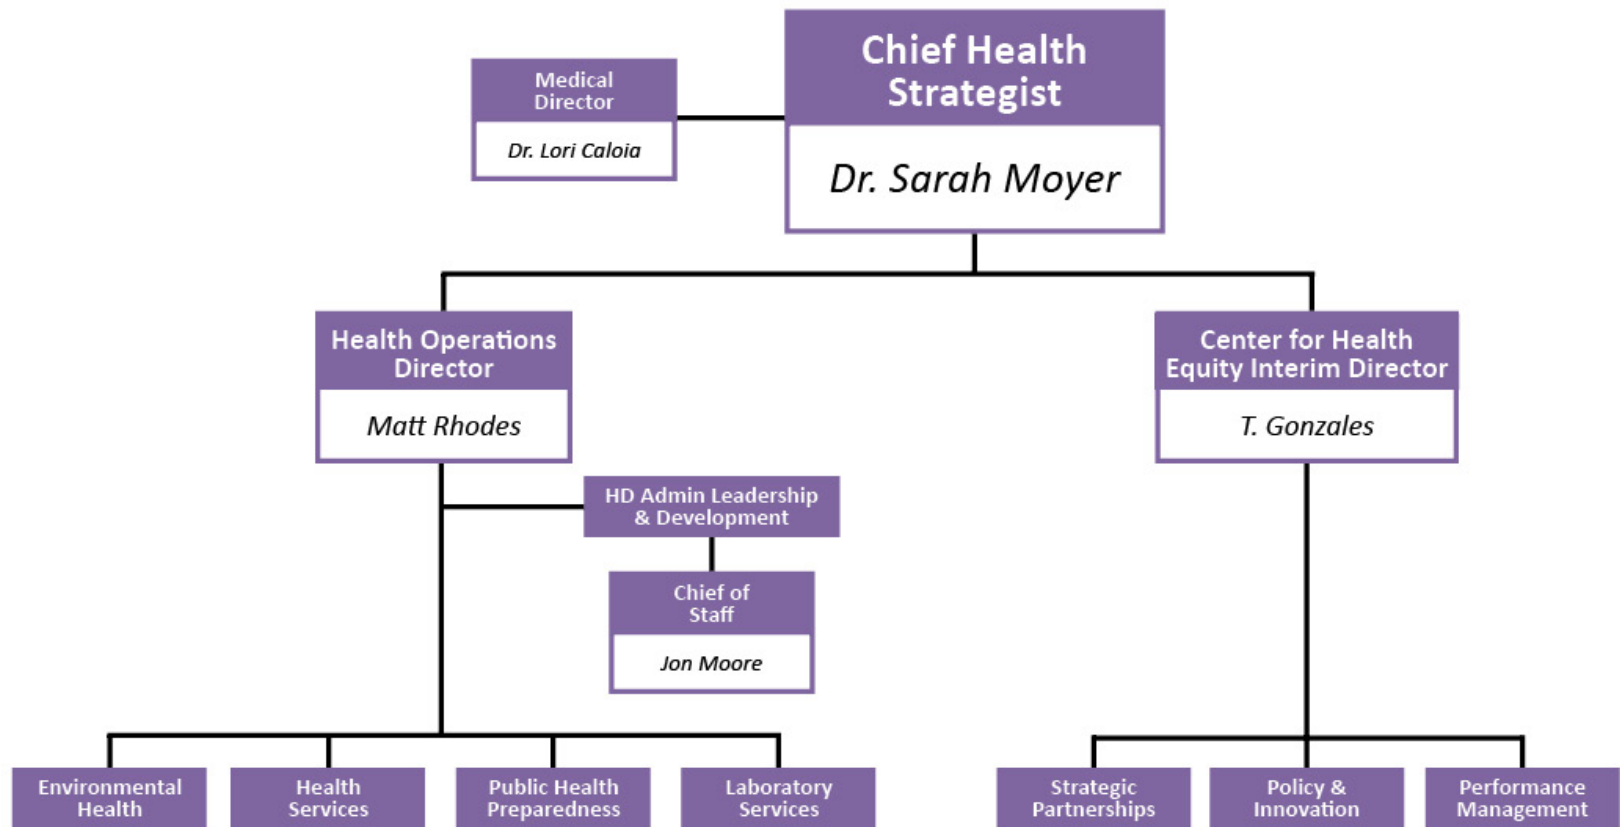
Chief Health Strategist

Dr. Sarah Moyer

Medical Director

Dr. Lori Caloia

Health Operations Director

Matt Rhodes

Center for Health Equity Interim Director

T. Gonzales

HD Admin Leadership & Development

Chief of Staff

Jon Moore

Environmental Health

Health Services

Public Health Preparedness

Laboratory Services

Strategic Partnerships

Policy & Innovation

Performance Management